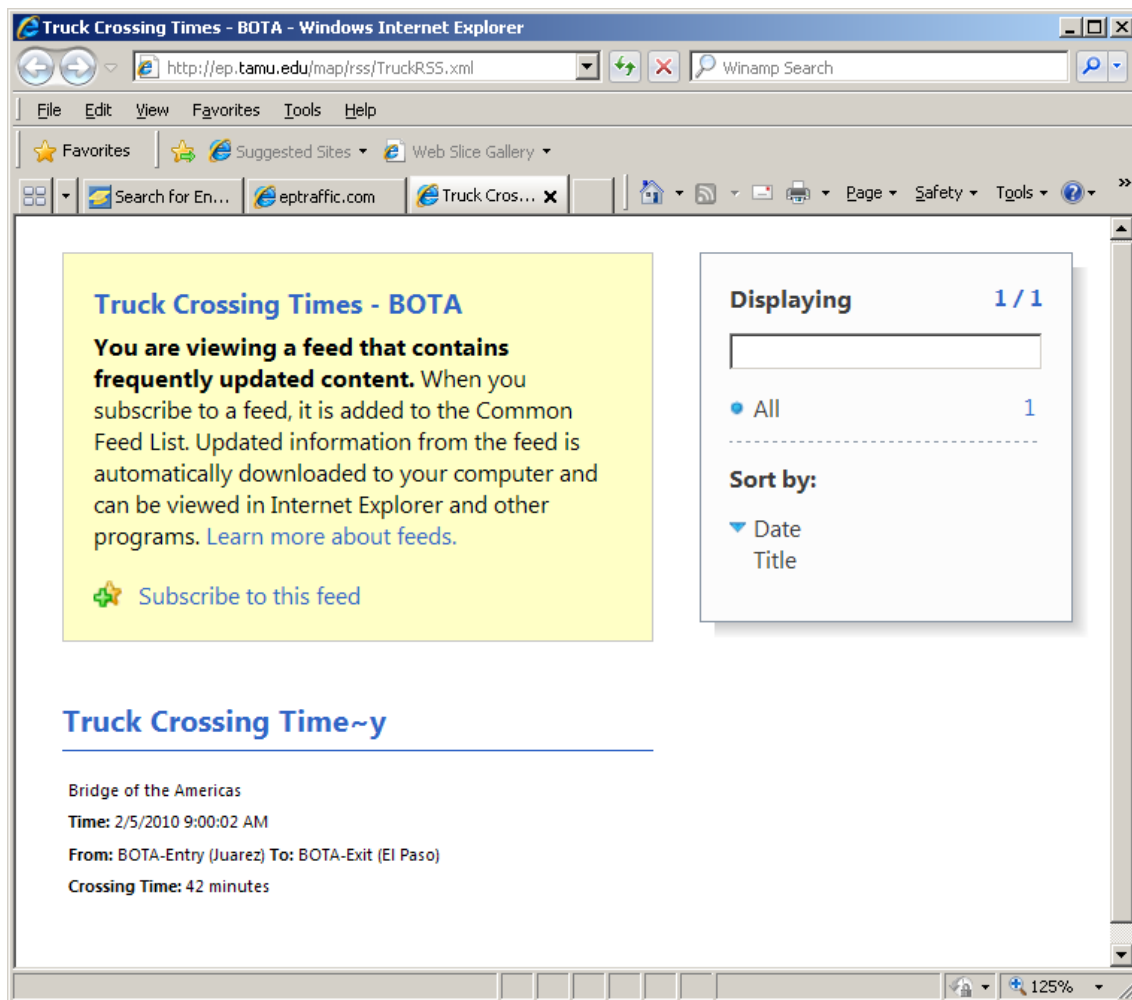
Truck Crossing Times - BOTA - Windows Internet Explorer

http://ep.tamu.edu/map/rss/TruckRSS.xml

Winamp Search

File Edit View Favorites Tools Help

Favorites Suggested Sites Web Slice Gallery

Search for En... eptraffic.com Truck Cros...

Page Safety Tools

Truck Crossing Times - BOTA

**You are viewing a feed that contains frequently updated content.** When you subscribe to a feed, it is added to the Common Feed List. Updated information from the feed is automatically downloaded to your computer and can be viewed in Internet Explorer and other programs. Learn more about feeds.

Subscribe to this feed

Displaying 1 / 1

All 1

Sort by:

Date

Title

Truck Crossing Time~y

Bridge of the Americas

**Time:** 2/5/2010 9:00:02 AM

**From:** BOTA-Entry (Juarez) **To:** BOTA-Exit (El Paso)

**Crossing Time:** 42 minutes

125%